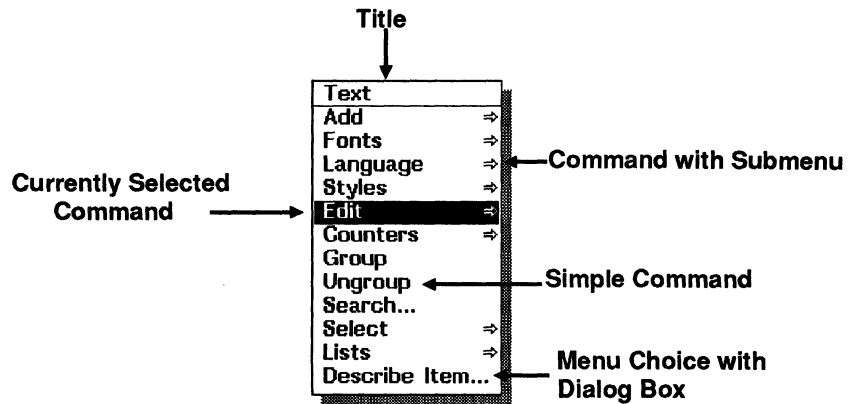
Title

Text
Add ⇒
Fonts ⇒
Language ⇒
Styles ⇒
Edit ⇒
Counters ⇒
Group
Ungroup
Search...
Select ⇒
Lists ⇒
Describe Item...

Command with Submenu

Currently Selected Command

Simple Command

Menu Choice with Dialog Box